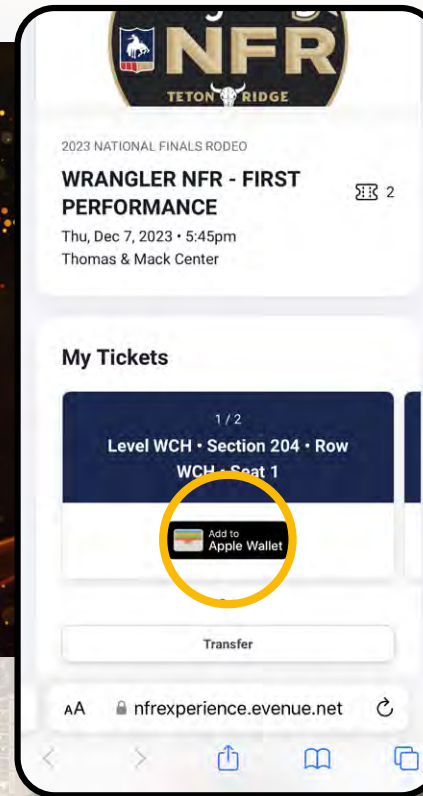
NFR
TETON RIDGE

2023 NATIONAL FINALS RODEO

WRANGLER NFR - FIRST PERFORMANCE

2

Thu, Dec 7, 2023 • 5:45pm
Thomas & Mack Center

My Tickets

1 / 2
Level WCH • Section 204 • Row WCH • Seat 1

Add to
Apple Wallet

Transfer

AA nfrexperience.evenue.net